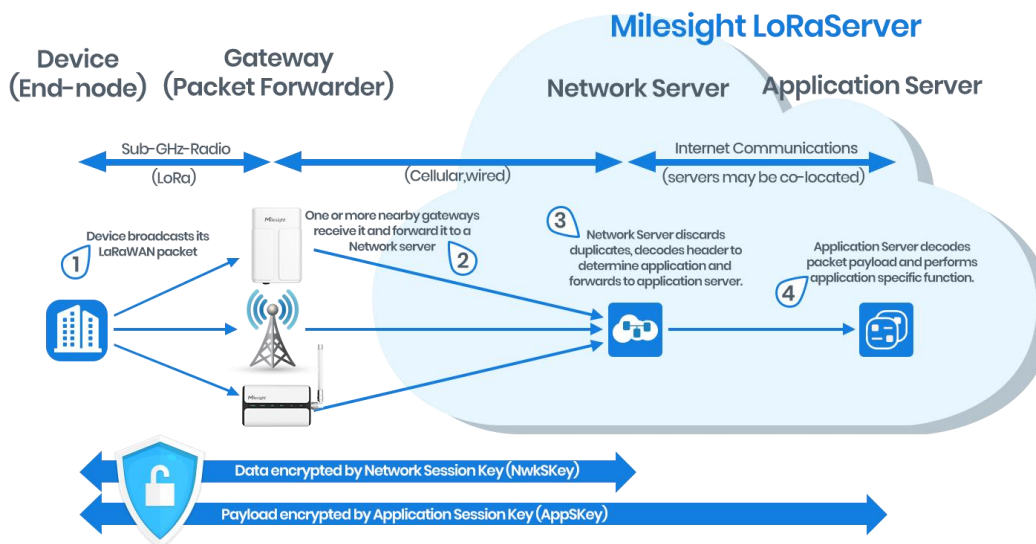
Milesight LoRaServer

Device (End-node)

Gateway (Packet Forwarder)

Network Server

Application Server

Sub-GHz-Radio

(LoRa)

(Cellular,wired)

Internet Communications

(servers may be co-located)

1 Device broadcasts its LaRaWAN packet

One or more nearby gateways receive it and forward it to a Network server 2

3 Network Server discards duplicates, decodes header to determine application and forwards to application server.

4 Application Server decodes packet payload and performs application specific function.

Milesight

Milesight

Data encrypted by Network Session Key (NwkSKey)

Payload encrypted by Application Session Key (AppSKey)